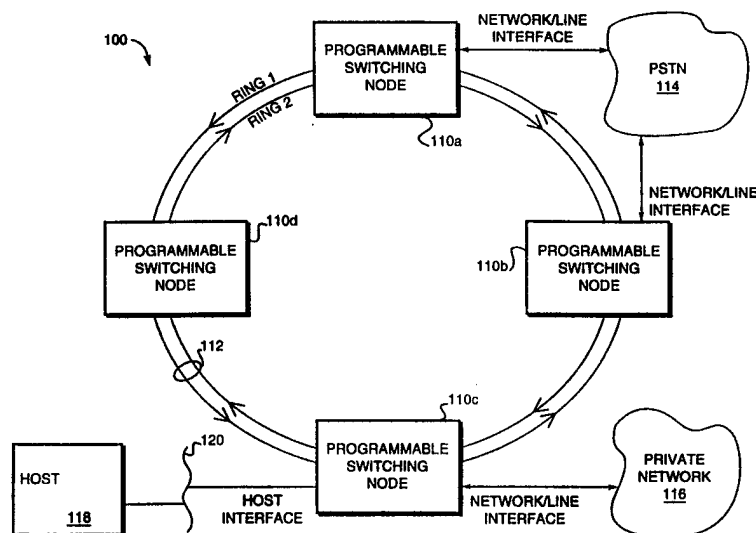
100

PROGRAMMABLE SWITCHING NODE

NETWORK/LINE INTERFACE

PSTN
114

RING 1
RING 2

110a

NETWORK/LINE INTERFACE

110d

PROGRAMMABLE SWITCHING NODE

110b

PROGRAMMABLE SWITCHING NODE

112

110c

120

HOST
118

PROGRAMMABLE SWITCHING NODE

PRIVATE NETWORK
116

HOST INTERFACE

NETWORK/LINE INTERFACE